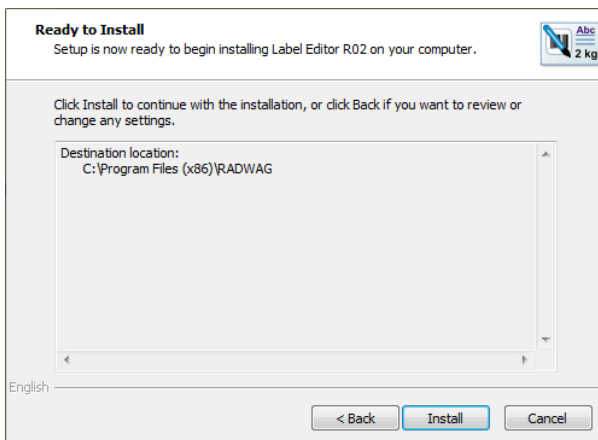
Ready to Install
Setup is now ready to begin installing Label Editor R02 on your computer.

Abc
2 kg

Click Install to continue with the installation, or click Back if you want to review or change any settings.

Destination location:
C:\Program Files (x86)\RADWAG

English

< Back
Install
Cancel